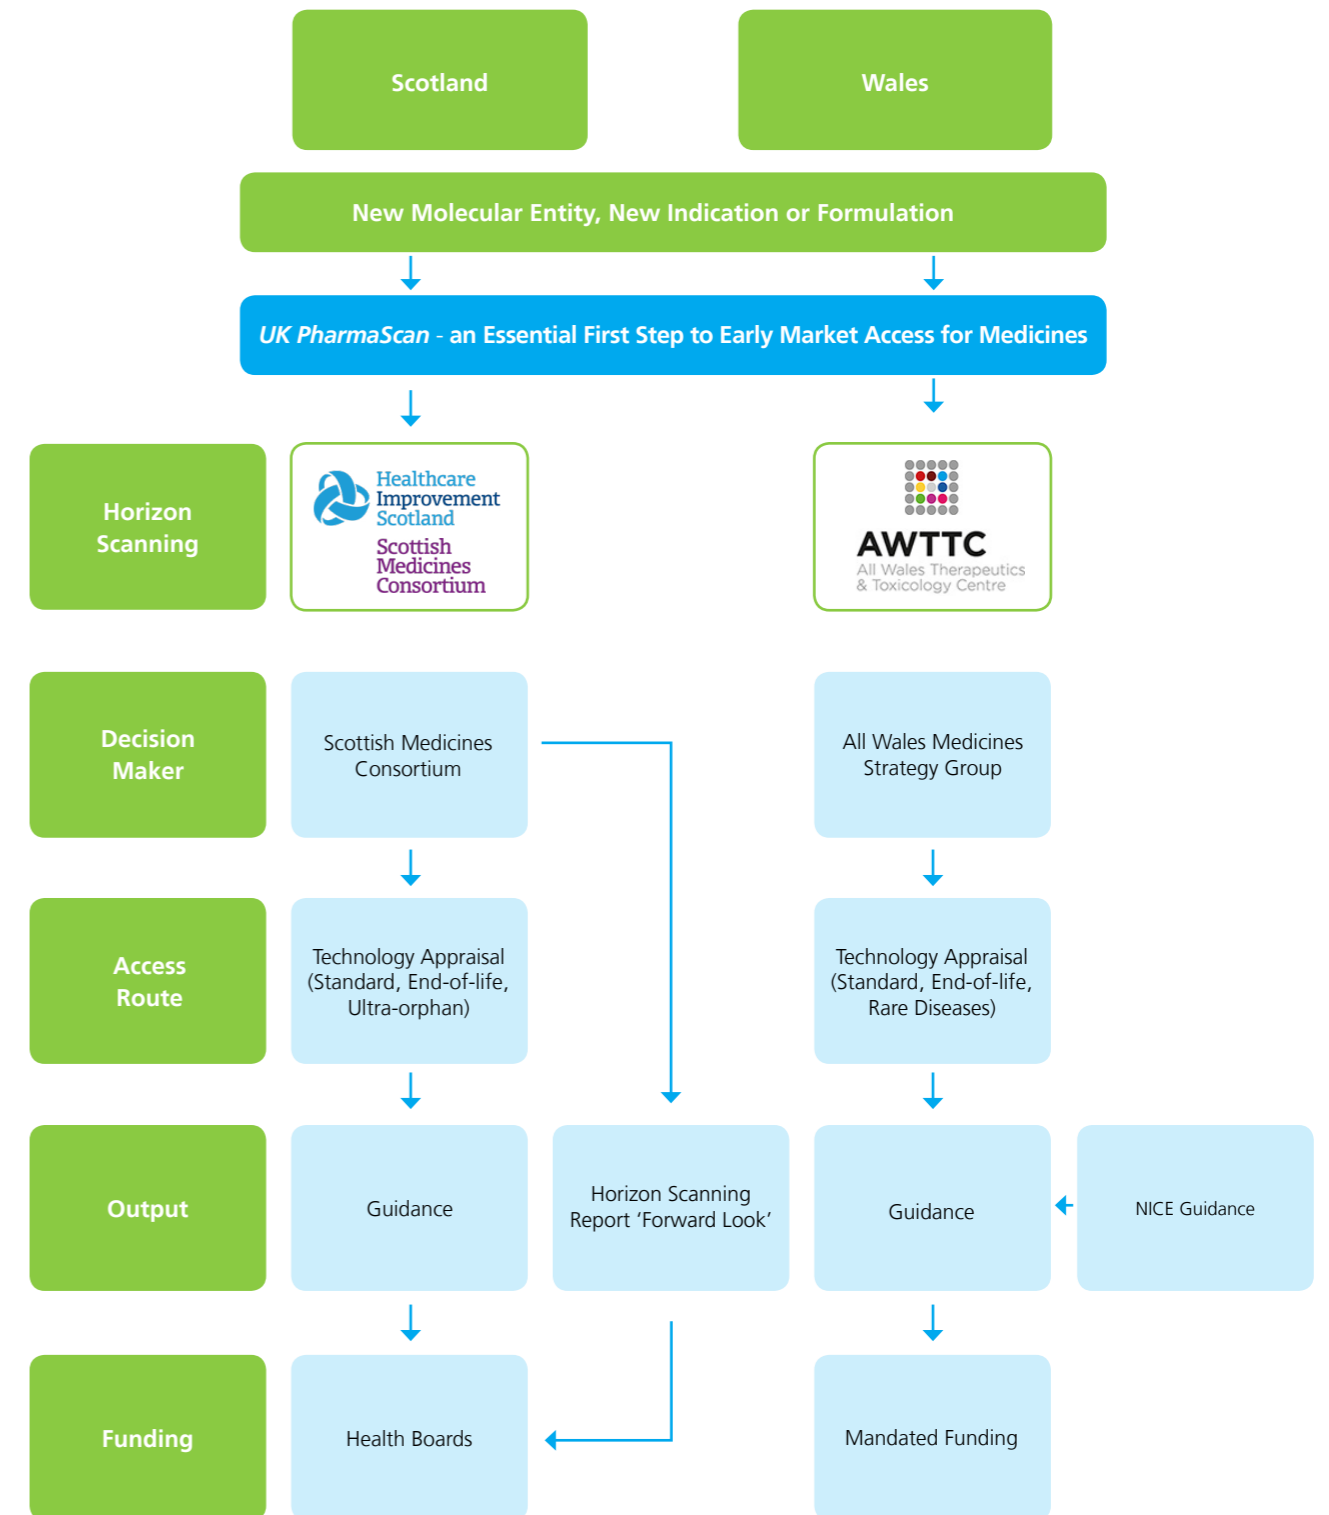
Scotland

Wales

New Molecular Entity, New Indication or Formulation

UK PharmaScan - an Essential First Step to Early Market Access for Medicines

Horizon Scanning

Healthcare Improvement Scotland
Scottish Medicines Consortium

AWTTC
All Wales Therapeutics & Toxicology Centre

Decision Maker

Scottish Medicines Consortium

All Wales Medicines Strategy Group

Access Route

Technology Appraisal (Standard, End-of-life, Ultra-orphan)

Technology Appraisal (Standard, End-of-life, Rare Diseases)

Output

Guidance

Horizon Scanning Report 'Forward Look'

Guidance

NICE Guidance

Funding

Health Boards

Mandated Funding